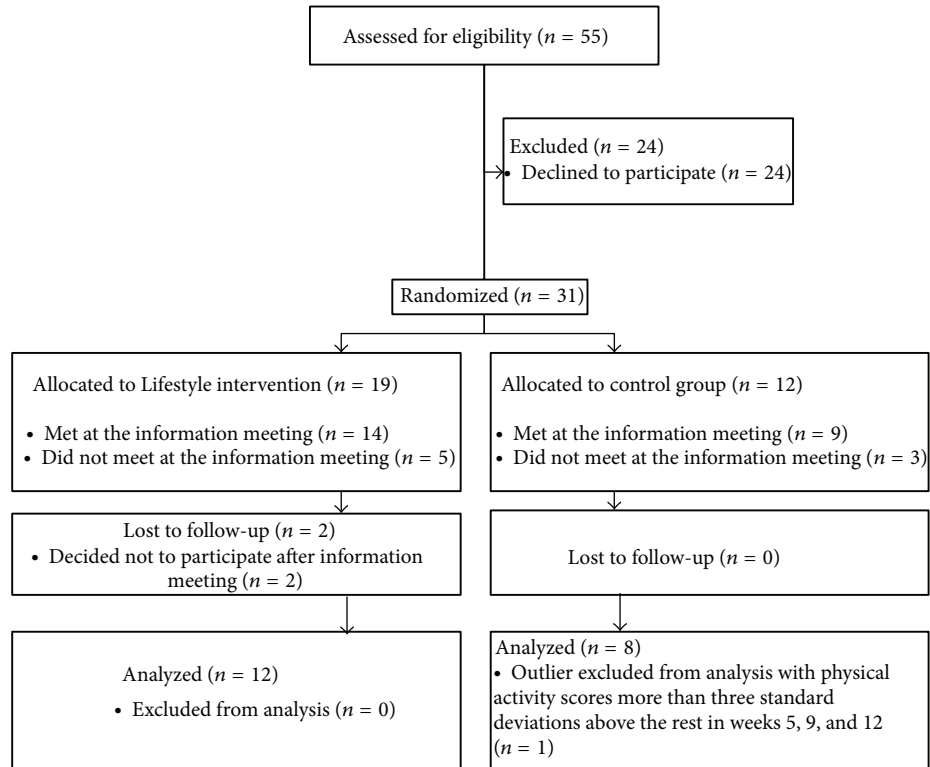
Assessed for eligibility ($n$ = 55)

Excluded ($n$ = 24)
• Declined to participate ($n$ = 24)

Randomized ($n$ = 31)

Allocated to Lifestyle intervention ($n$ = 19)

• Met at the information meeting ($n$ = 14)
• Did not meet at the information meeting ($n$ = 5)

Lost to follow-up ($n$ = 2)
• Decided not to participate after information meeting ($n$ = 2)

Analyzed ($n$ = 12)

• Excluded from analysis ($n$ = 0)

Allocated to control group ($n$ = 12)

• Met at the information meeting ($n$ = 9)
• Did not meet at the information meeting ($n$ = 3)

Lost to follow-up ($n$ = 0)

Analyzed ($n$ = 8)
• Outlier excluded from analysis with physical activity scores more than three standard deviations above the rest in weeks 5, 9, and 12 ($n$ = 1)